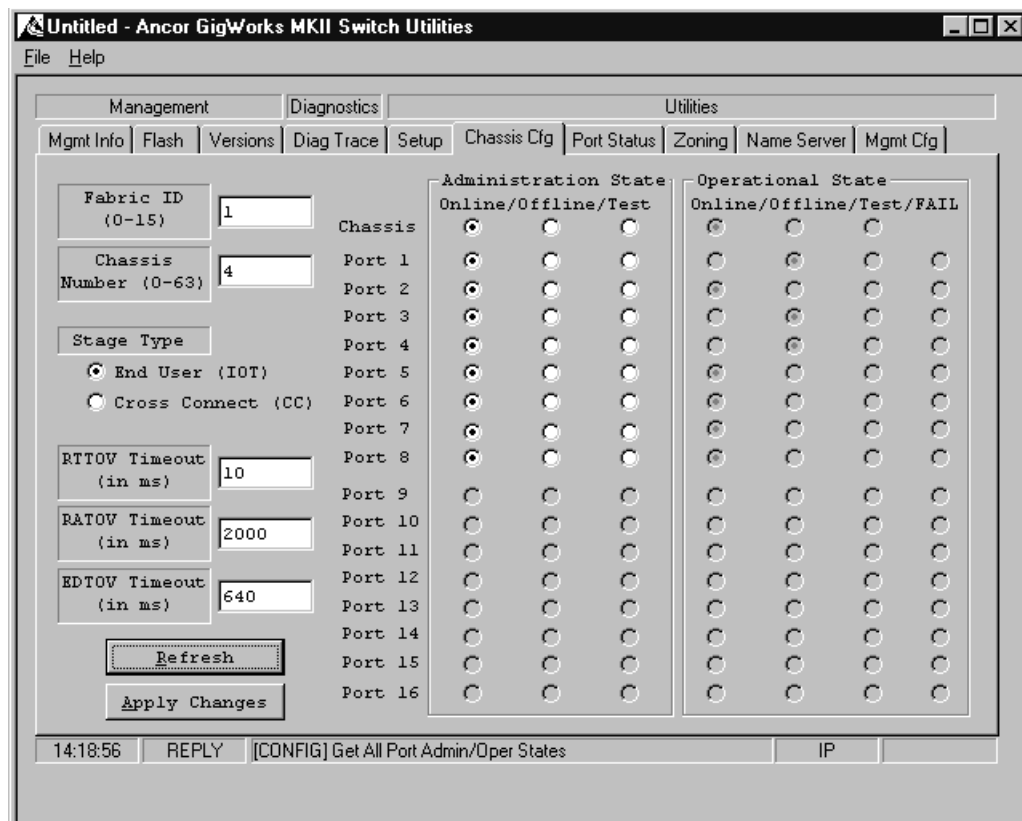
Untitled - Ancor GigWorks MKII Switch Utilities

File Help

Management | Diagnostics | Utilities

Mgmt Info | Flash | Versions | Diag Trace | Setup | Chassis Cfg | Port Status | Zoning | Name Server | Mgmt Cfg

Fabric ID (0-15) 1

Chassis Number (0-63) 4

Stage Type

End User (IOT)

Cross Connect (CC)

RTTOV Timeout (in ms) 10

RATOV Timeout (in ms) 2000

EDTOV Timeout (in ms) 640

Refresh

Apply Changes

Administration State
Online/Offline/Test

Operational State
Online/Offline/Test/FAIL

Chassis
Port 1
Port 2
Port 3
Port 4
Port 5
Port 6
Port 7
Port 8
Port 9
Port 10
Port 11
Port 12
Port 13
Port 14
Port 15
Port 16

14:18:56 | REPLY | [CONFIG] Get All Port Admin/Oper States | IP